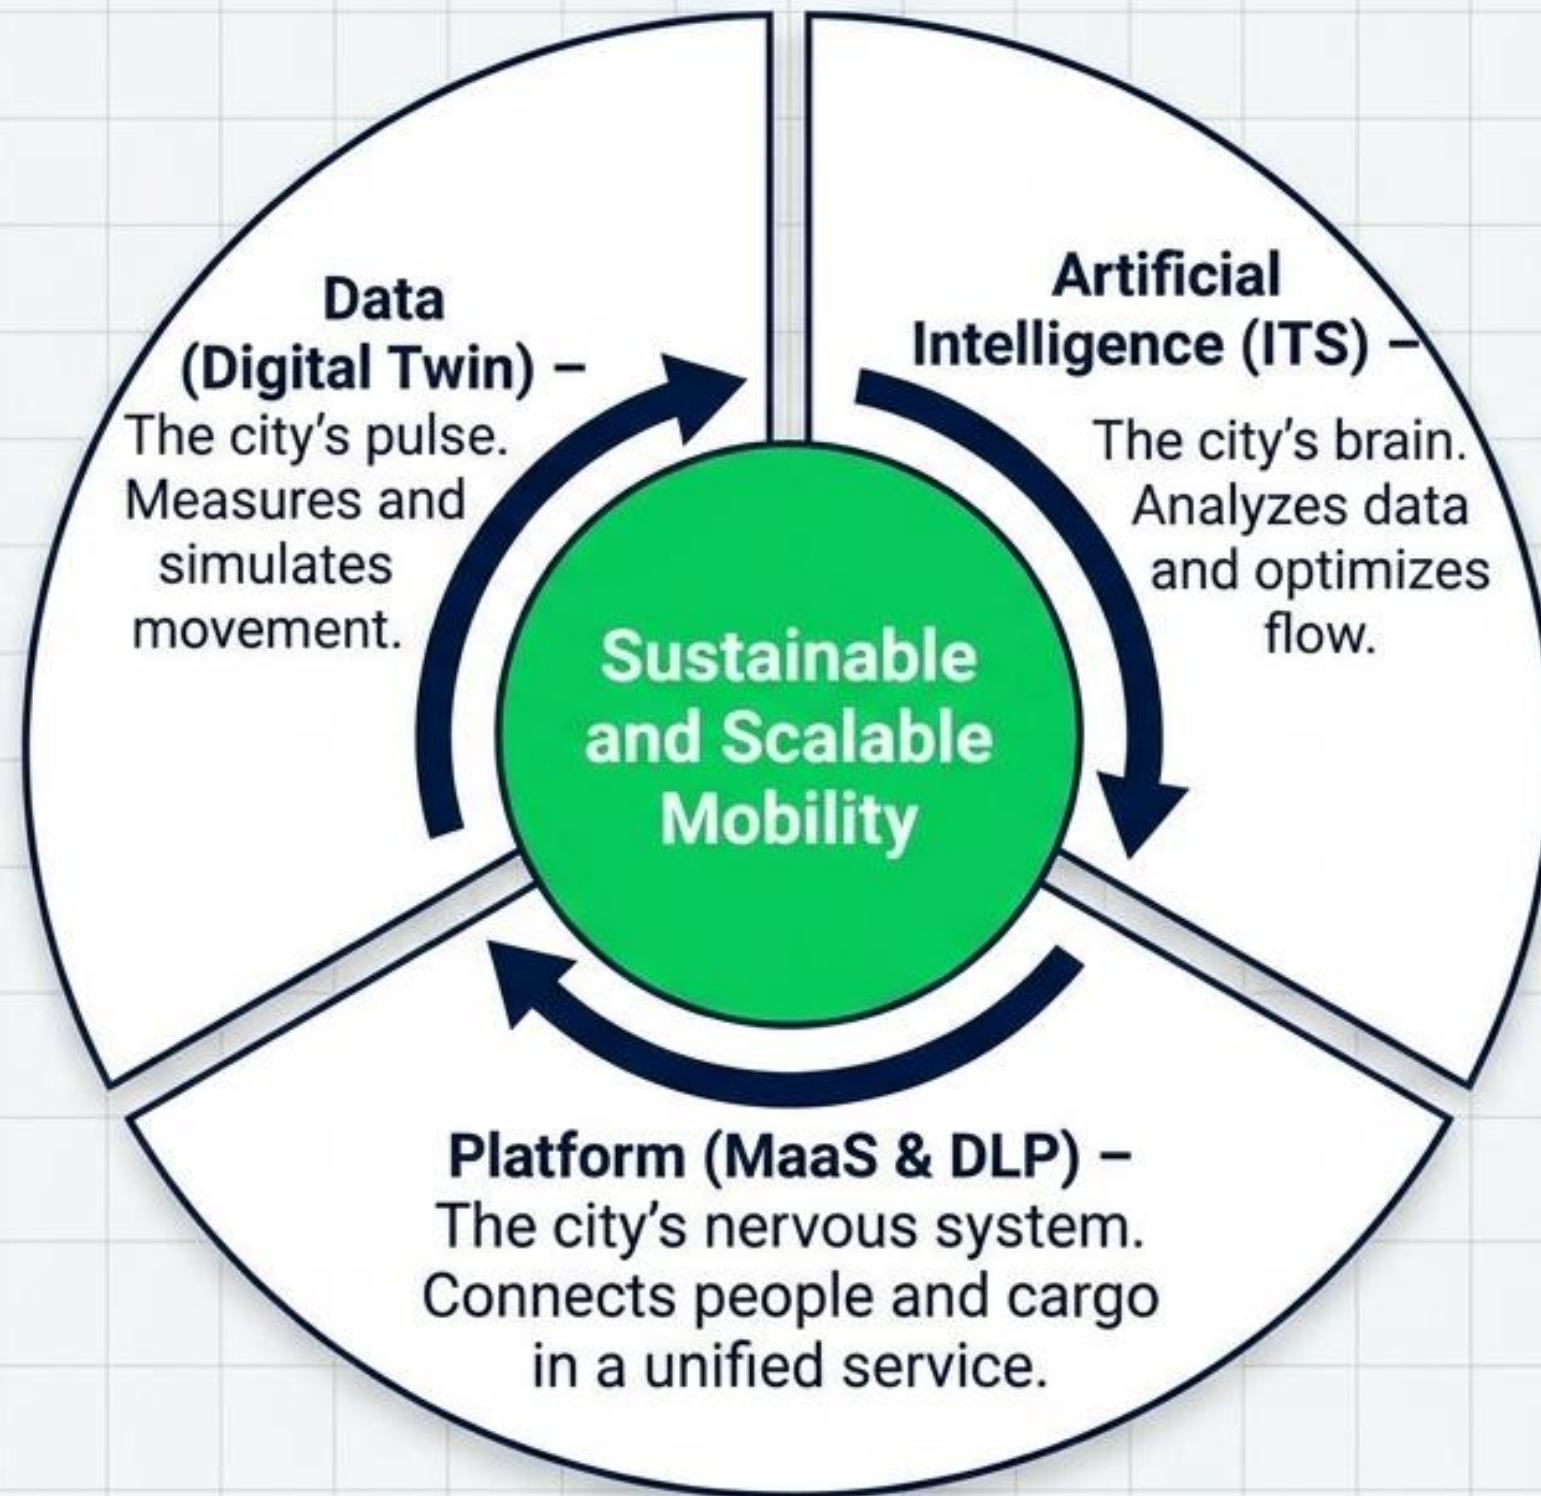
Data (Digital Twin) –
The city’s pulse. Measures and simulates movement.

Artificial Intelligence (ITS) –
The city’s brain. Analyzes data and optimizes flow.

Sustainable and Scalable Mobility

Platform (MaaS & DLP) –
The city’s nervous system. Connects people and cargo in a unified service.